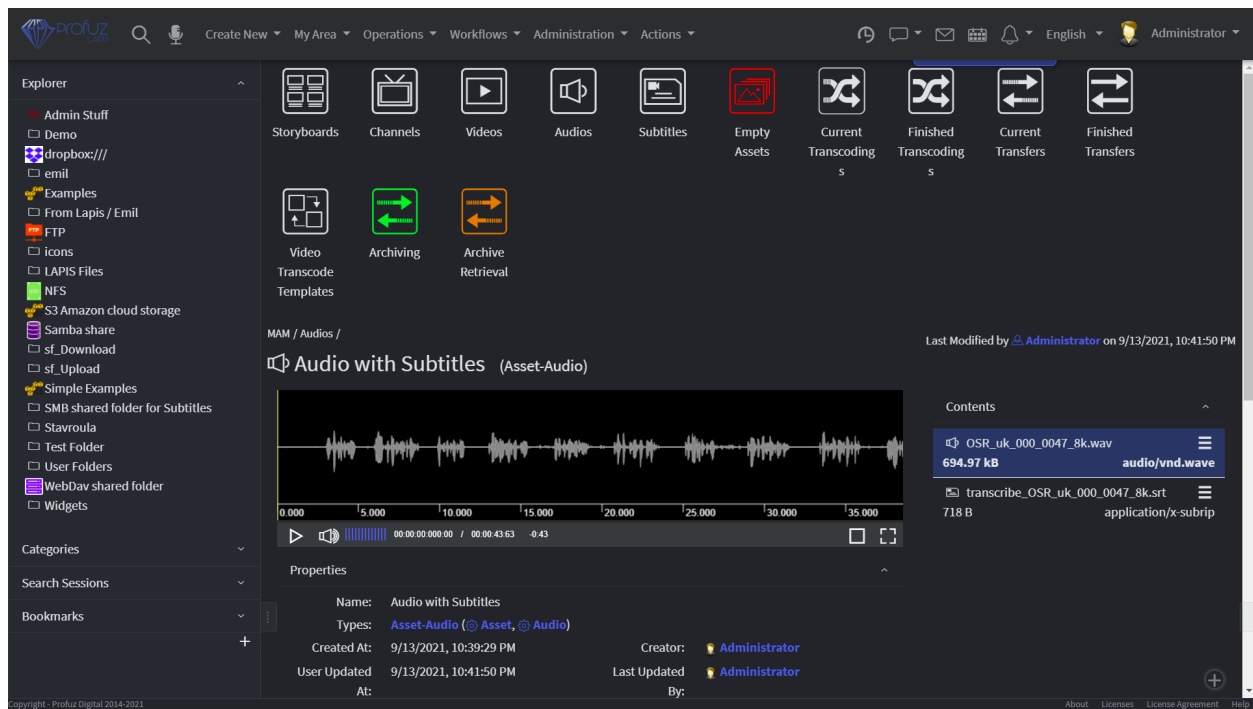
Profuz

Create New ▾ My Area ▾ Operations ▾ Workflows ▾ Administration ▾ Actions ▾

English ▾ Administrator ▾

Explorer

Admin Stuff
Demo
dropbox:///
emil
Examples
From Lapis / Emil
FTP
icons
LAPIS Files
NFS
S3 Amazon cloud storage
Samba share
sf_Download
sf_Upload
Simple Examples
SMB shared folder for Subtitles
Stavroula
Test Folder
User Folders
WebDav shared folder
Widgets

Categories
Search Sessions
Bookmarks
+

Storyboards
Channels
Videos
Audios
Subtitles
Empty Assets
Current Transcodings
Finished Transcodings
Current Transfers
Finished Transfers
Video Transcode Templates
Archiving
Archive Retrieval

MAM / Audios /

Last Modified by Administrator on 9/13/2021, 10:41:50 PM

Audio with Subtitles (Asset-Audio)

0.000 5.000 10.000 15.000 20.000 25.000 30.000 35.000

00:00:00:000:00 / 00:00:43:63 -0:43

Contents

OSR_uk_000_0047_8k.wav
694.97 kB audio/vnd.wave

transcribe_OSR_uk_000_0047_8k.srt
718 B application/x-subrip

Properties

Name: Audio with Subtitles
Types: Asset-Audio (Asset, Audio)
Created At: 9/13/2021, 10:39:29 PM
Creator: Administrator
User Updated At: 9/13/2021, 10:41:50 PM
Last Updated By: Administrator

Copyright - Profuz Digital 2014-2021

About Licenses License Agreement Help